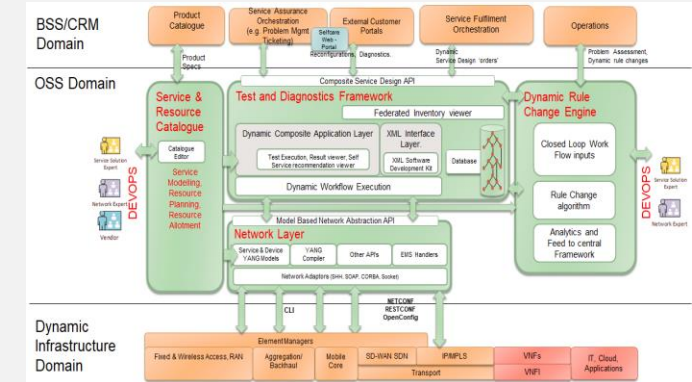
BSS/CRM Domain

Product Catalogue

Service Assurance Orchestration (e.g. Problem Mgmt, Ticketing)

Selftare Web Portal

External Customer Portals

Service Fulfilment Orchestration

Operations

Product Specs

Reconfigurations, Diagnostics.

Dynamic Service Design 'orders'

Problem Assessment, Dynamic rule changes

OSS Domain

Composite Service Design API

Service & Resource Catalogue

Catalogue Editor

Service Modelling, Resource Planning, Resource Allotment

Test and Diagnostics Framework

Federated Inventory viewer

Dynamic Composite Application Layer

Test Execution, Result viewer, Self Service recommendation viewer

XML Interface Layer

XML Software Development Kit

Database

Dynamic Workflow Execution

Dynamic Rule Change Engine

Closed Loop Work Flow inputs

Rule Change algorithm

Analytics and Feed to central Framework

Service Solution Expert

Network Expert

Vendor

DEVOPS

DEVOPS

Service Solution Expert

Network Expert

Model Based Network Abstraction API

Network Layer

Service & Device YANG Models

YANG Compiler

Other APIs

EMS Handlers

Network Adaptors (SHH, SOAP, CORBA, Socket)

CLI

NETCONF RESTCONF OpenConfig

Dynamic Infrastructure Domain

ElementManagers

Fixed & Wireless Access, RAN

Aggregation/ Backhaul

Mobile Core

SD-WAN SDN

IP/MPLS

Transport

VNFs

VNFI

IT, Cloud, Applications